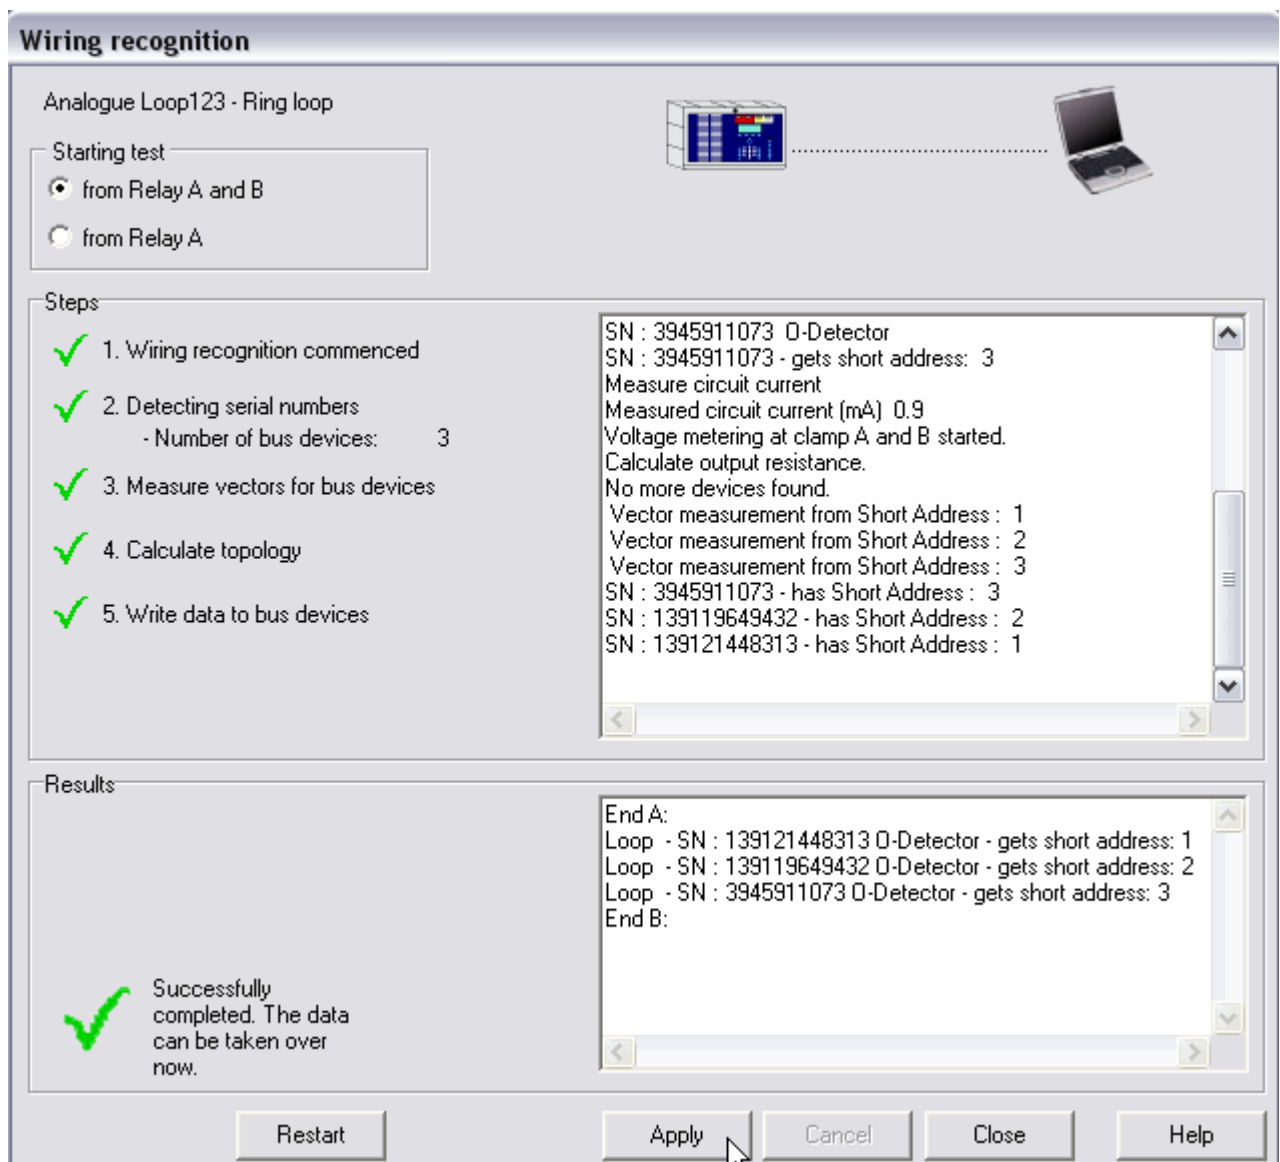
Wiring recognition

Analogue Loop123 - Ring loop

Starting test
from Relay A and B
from Relay A

Steps
1. Wiring recognition commenced
2. Detecting serial numbers
- Number of bus devices: 3
3. Measure vectors for bus devices
4. Calculate topology
5. Write data to bus devices

SN : 3945911073 O-Detector
SN : 3945911073 - gets short address: 3
Measure circuit current
Measured circuit current (mA) 0.9
Voltage metering at clamp A and B started.
Calculate output resistance.
No more devices found.
Vector measurement from Short Address : 1
Vector measurement from Short Address : 2
Vector measurement from Short Address : 3
SN : 3945911073 - has Short Address : 3
SN : 139119649432 - has Short Address : 2
SN : 139121448313 - has Short Address : 1

Results
Successfully completed. The data can be taken over now.

End A:
Loop - SN : 139121448313 O-Detector - gets short address: 1
Loop - SN : 139119649432 O-Detector - gets short address: 2
Loop - SN : 3945911073 O-Detector - gets short address: 3
End B:

Restart
Apply
Cancel
Close
Help